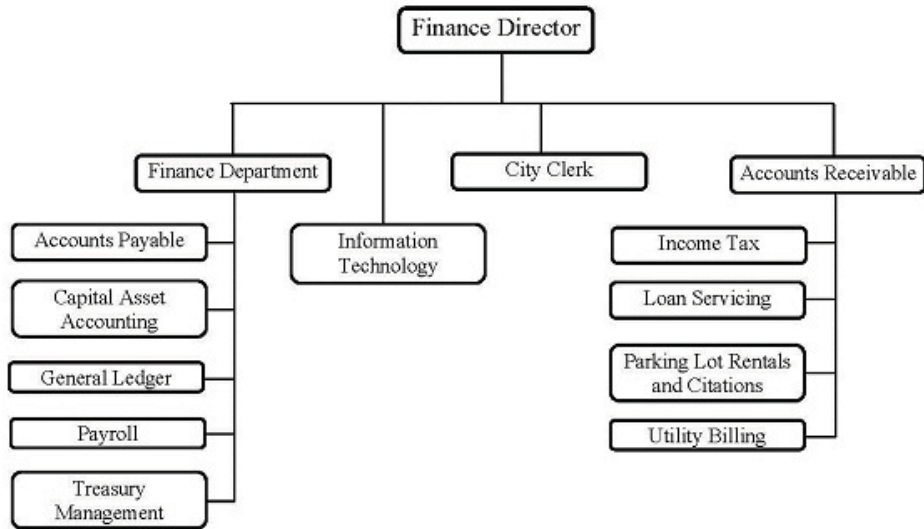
Finance Director

Finance Department

Accounts Payable

Capital Asset Accounting

General Ledger

Payroll

Treasury Management

Information Technology

City Clerk

Accounts Receivable

Income Tax

Loan Servicing

Parking Lot Rentals and Citations

Utility Billing